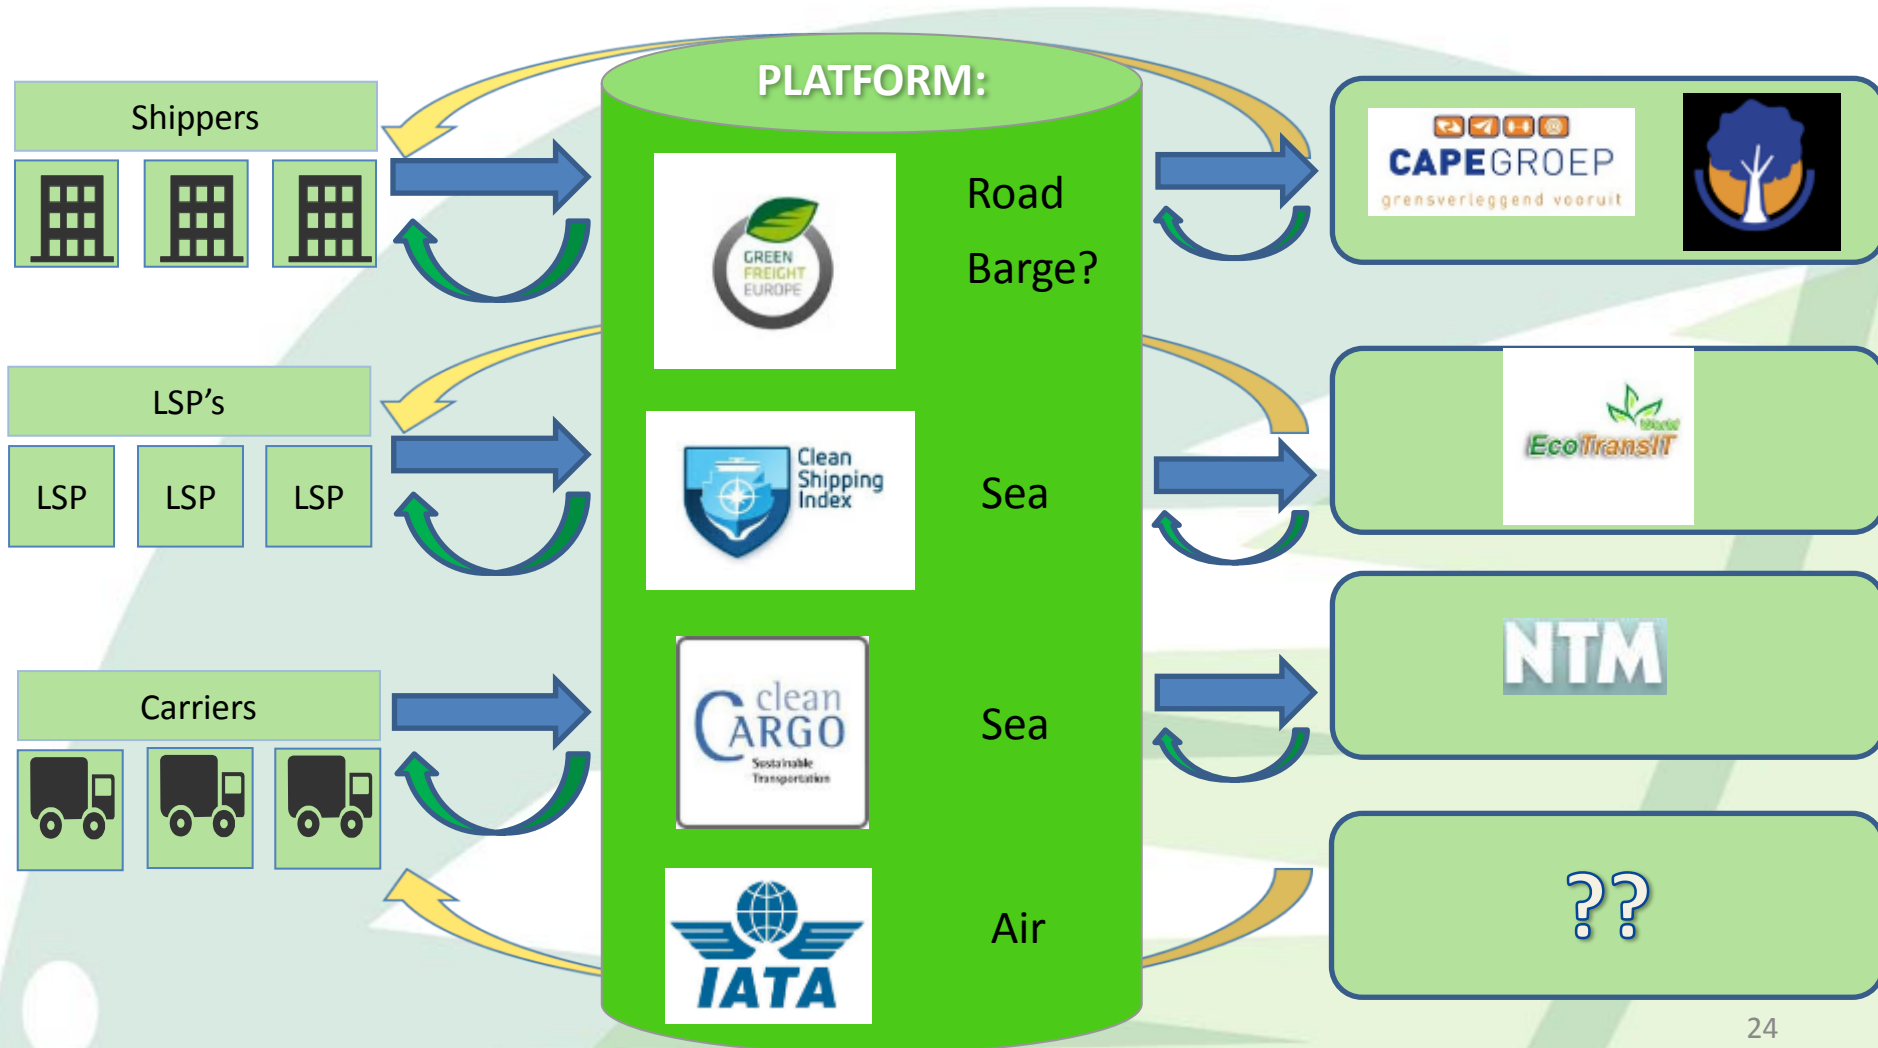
Shippers

PLATFORM:

GREEN FREIGHT EUROPE

Road

Barge?

CAPEGROEP
grensverleggend vooruit

LSP's

LSP LSP LSP

Clean Shipping Index

Sea

World EcoTransIT

Carriers

clean CARGO
Sustainable Transportation

Sea

NTM

IATA

Air

??

24